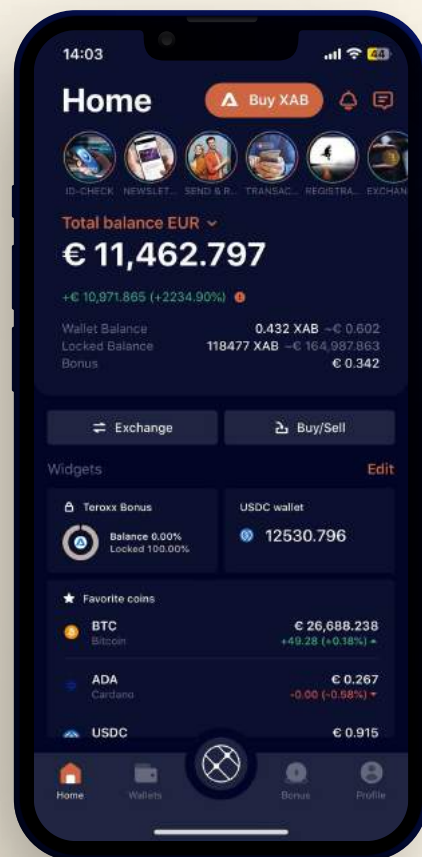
14:03

44

Home

Buy XAB

ID-CHECK NEWSLET... SEND & R... TRANSAC... REGISTRA... EXCHAN

Total balance EUR

€ 11,462.797

+€ 10,971.865 (+2234.90%)

Wallet Balance 0.432 XAB ~€ 0.602
Locked Balance 118477 XAB ~€ 164,987.863
Bonus € 0.342

Exchange

Buy/Sell

Widgets

Edit

Teroxx Bonus

Balance 0.00%
Locked 100.00%

USDC wallet

12530.796

Favorite coins

BTC
Bitcoin
€ 26,688.238
+49.28 (+0.18%)

ADA
Cardano
€ 0.267
-0.00 (-0.58%)

USDC
€ 0.915

Home

Wallets

Bonus

Profile